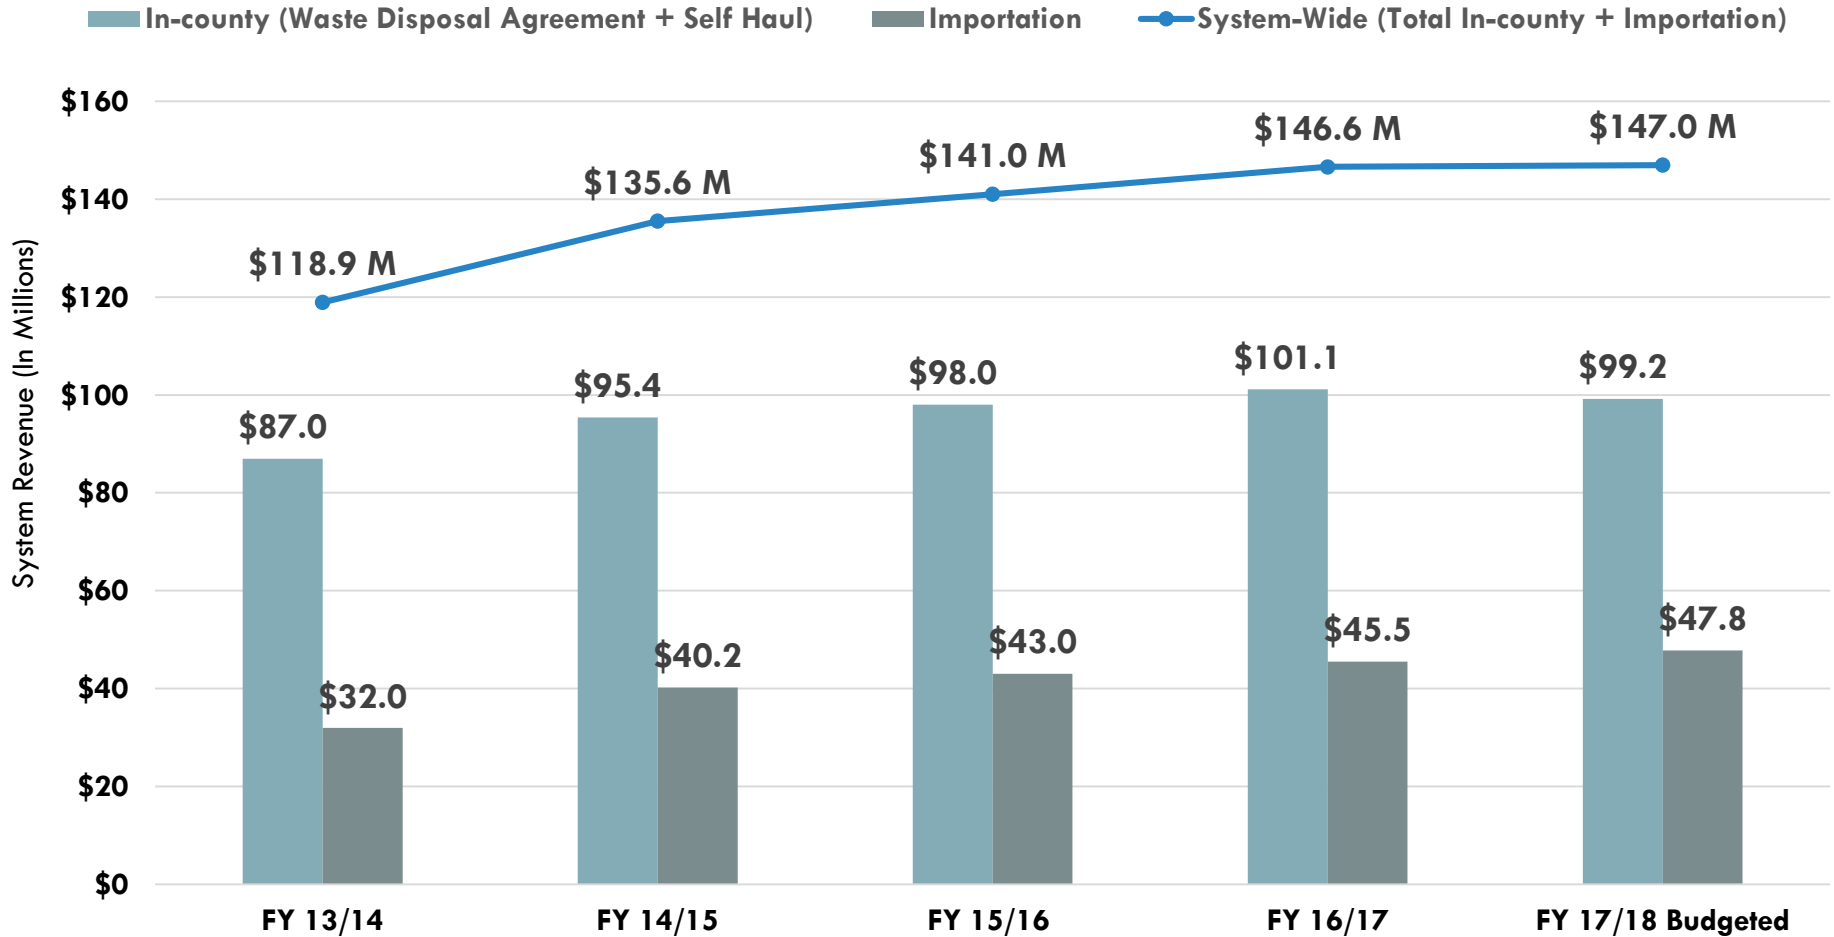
In-county (Waste Disposal Agreement + Self Haul)
Importation
System-Wide (Total In-county + Importation)

System Revenue (In Millions)

$160
$140
$120
$100
$80
$60
$40
$20
$0

$118.9 M
$135.6 M
$141.0 M
$146.6 M
$147.0 M

$87.0
$32.0
$95.4
$40.2
$98.0
$43.0
$101.1
$45.5
$99.2
$47.8

FY 13/14
FY 14/15
FY 15/16
FY 16/17
FY 17/18 Budgeted